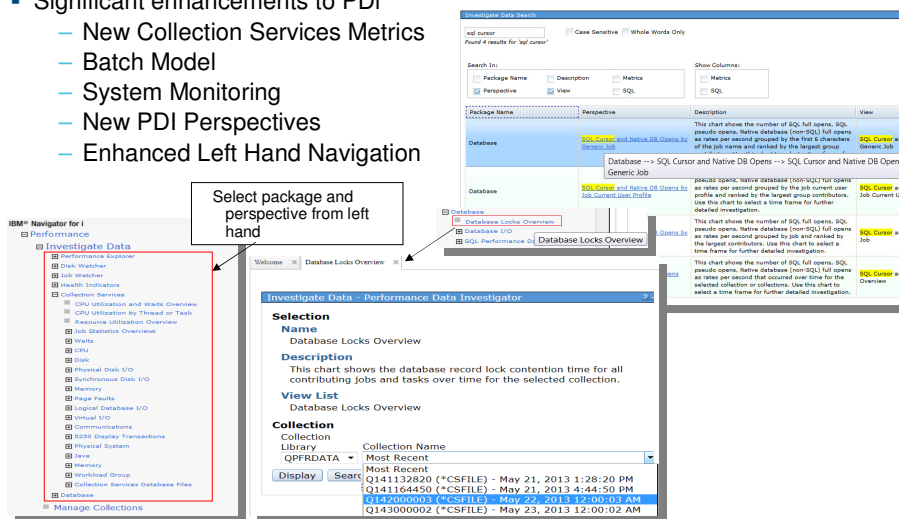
Significant enhancements to PDI
– New Collection Services Metrics
– Batch Model
– System Monitoring
– New PDI Perspectives
– Enhanced Left Hand Navigation

Investigate Data Search
sql cursor
Case Sensitive
Whole Words Only
Found 4 results for 'sql cursor'
Search In:
Package Name
Description
Metrics
Perspective
View
SQL
Show Columns:
Metrics
SQL

| Package Name | Perspective | Description | View |
|---|---|---|---|
| Database | SQL Cursor and Native DB Opens by Generic Job | This chart shows the number of SQL full opens, SQL pseudo opens. Native database (non-SQL) full opens as rates per second grouped by the first 6 characters of the job name and ranked by the largest group | SQL Cursor Generic Job |
| Database | SQL Cursor and Native DB Opens by Job Current User Profile | pseudo opens, Native database (non-SQL) full opens as rates per second grouped by the job current user profile and ranked by the largest group contributors. Use this chart to select a time frame for further detailed investigation. | SQL Cursor Job Current Us |
| | Opens by | This chart shows the number of SQL full opens, SQL pseudo opens, Native database (non-SQL) full opens as rates per second grouped by job and ranked by the largest contributors. Use this chart to select a time frame for further detailed investigation. | SQL Cursor Job |
| | Opens | This chart shows the number of SQL full opens, SQL pseudo opens, Native database (non-SQL) full opens as rates per second that occurred over time for the selected collection or collections. Use this chart to select a time frame for further detailed investigation. | SQL Cursor Overview |

Database --> SQL Cursor and Native DB Opens --> SQL Cursor and Native DB Opens Generic Job

Database
Database Locks Overview
Database I/O
SQL Performance D
Database Locks Overview

Select package and perspective from left hand

IBM® Navigator for i
Performance
Investigate Data
Performance Explorer
Disk Watcher
Job Watcher
Health Indicators
Collection Services
CPU Utilization and Waits Overview
CPU Utilization by Thread or Task
Resource Utilization Overview
Job Statistics Overviews
Waits
CPU
Disk
Physical Disk I/O
Synchronous Disk I/O
Memory
Page Faults
Logical Database I/O
Virtual I/O
Communications
5250 Display Transactions
Physical System
Java
Memory
Workload Group
Collection Services Database Files
Database
Manage Collections

Welcome
Database Locks Overview
Investigate Data - Performance Data Investigator
Selection
Name
Database Locks Overview
Description
This chart shows the database record lock contention time for all contributing jobs and tasks over time for the selected collection.
View List
Database Locks Overview
Collection
Collection
Library
QPFRDATA
Collection Name
Most Recent
Display
Searc
Most Recent
Q141132820 (*CSFILE) - May 21, 2013 1:28:20 PM
Q141164450 (*CSFILE) - May 21, 2013 4:44:50 PM
Q142000003 (*CSFILE) - May 22, 2013 12:00:03 AM
Q143000002 (*CSFILE) - May 23, 2013 12:00:02 AM